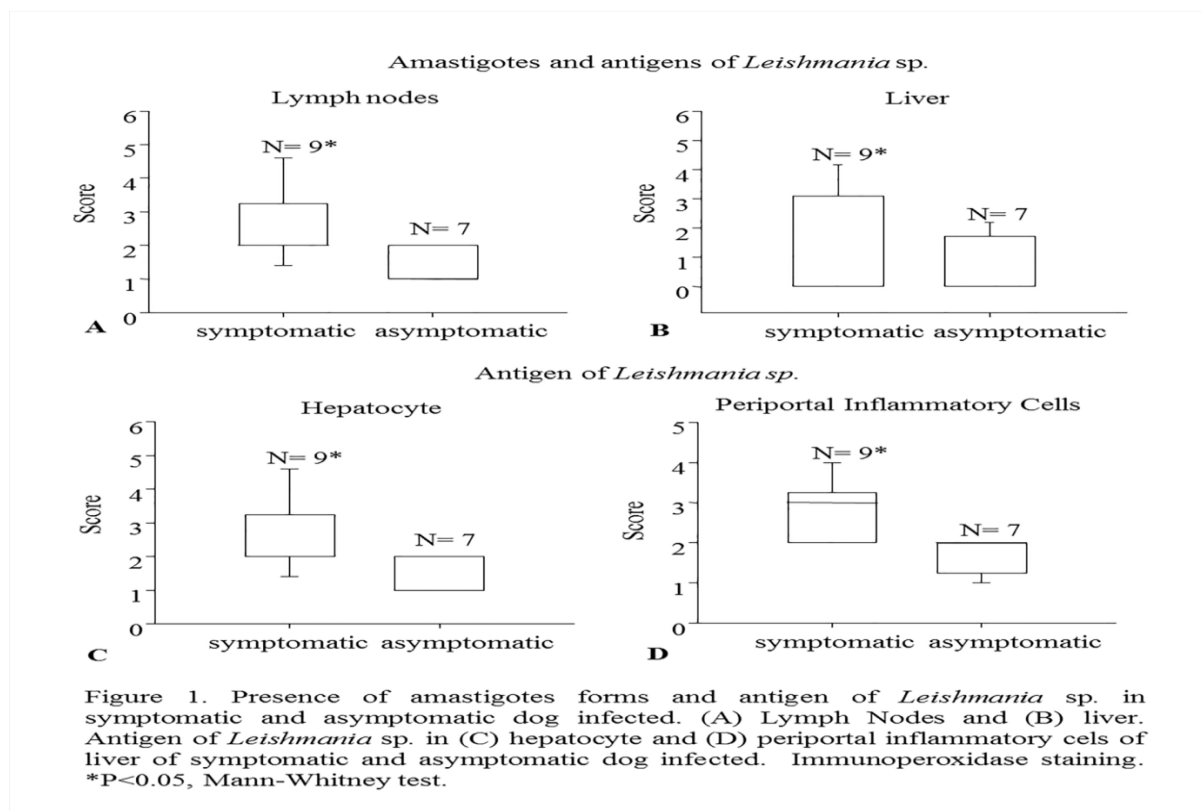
Amastigotes and antigens of *Leishmania* sp.

Lymph nodes

Score

6
5
4
3
2
1
0

N= 9*

N= 7

A

symptomatic asymptomatic

Liver

Score

6
5
4
3
2
1
0

N= 9*

N= 7

B

symptomatic asymptomatic

Antigen of *Leishmania sp.*

Hepatocyte

Score

6
5
4
3
2
1
0

N= 9*

N= 7

C

symptomatic asymptomatic

Periportal Inflammatory Cells

Score

5
4
3
2
1
0

N= 9*

N= 7

D

symptomatic asymptomatic

Figure 1. Presence of amastigotes forms and antigen of *Leishmania* sp. in symptomatic and asymptomatic dog infected. (A) Lymph Nodes and (B) liver. Antigen of *Leishmania* sp. in (C) hepatocyte and (D) periportal inflammatory cels of liver of symptomatic and asymptomatic dog infected. Immunoperoxidase staining. *P<0.05, Mann-Whitney test.